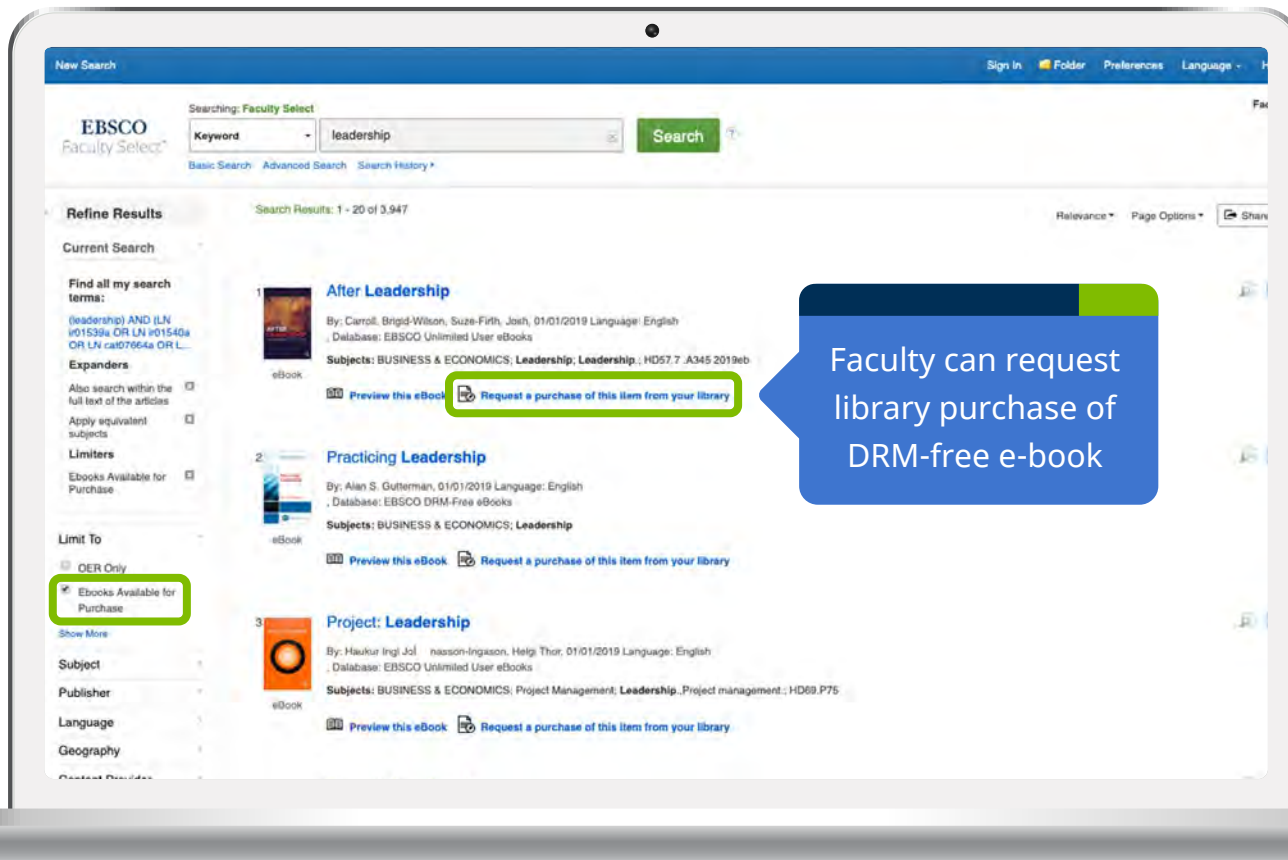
New Search

Sign In Folder Preferences Language H

EBSCO Faculty Select

Searching: Faculty Select

Keyword

leadership

Search

Basic Search Advanced Search Search History

Refine Results

Current Search

Find all my search terms:

(leadership) AND (LN ir01539a OR LN ir01540a OR LN cat07664a OR L...

Expanders

Also search within the full text of the articles

Apply equivalent subjects

Limiters

Ebooks Available for Purchase

Limit To

OER Only

Ebooks Available for Purchase

Show More

Subject

Publisher

Language

Geography

Search Results: 1 - 20 of 3,947

Relevance Page Options Share

1. After Leadership

By: Carroll, Brigid-Wilson, Suze-Firth, Josh, 01/01/2019 Language: English , Database: EBSCO Unlimited User eBooks

Subjects: BUSINESS & ECONOMICS; Leadership; Leadership.; HD57.7 .A345 2019eb

eBook

Preview this eBook Request a purchase of this item from your library

2. Practicing Leadership

By: Alan S. Gutterman, 01/01/2019 Language: English , Database: EBSCO DRM-Free eBooks

Subjects: BUSINESS & ECONOMICS; Leadership

eBook

Preview this eBook Request a purchase of this item from your library

3. Project: Leadership

By: Haukur Ingi Jo nasson-Ingason, Helgi Thor, 01/01/2019 Language: English , Database: EBSCO Unlimited User eBooks

Subjects: BUSINESS & ECONOMICS; Project Management; Leadership.,Project management.; HD69.P75

eBook

Preview this eBook Request a purchase of this item from your library

Faculty can request library purchase of DRM-free e-book